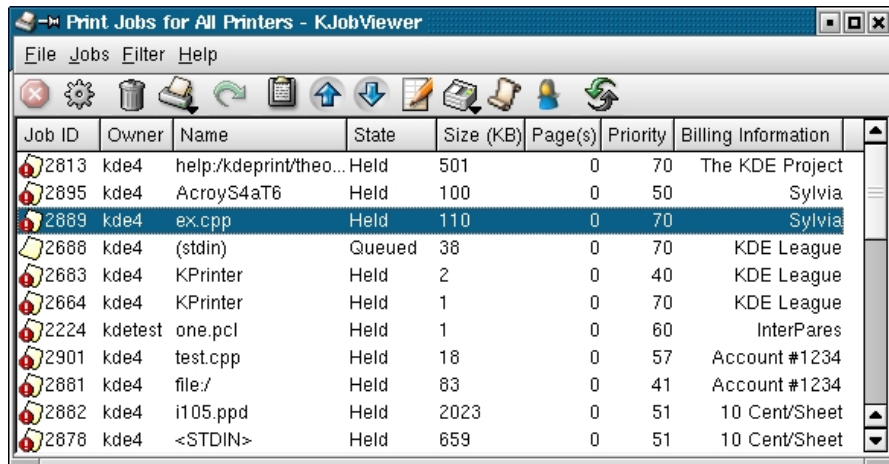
Print Jobs for All Printers - KJobViewer

File Jobs Filter Help

| Job ID | Owner | Name | State | Size (KB) | Page(s) | Priority | Billing Information |
|---|---|---|---|---|---|---|---|
| 2813 | kde4 | help:/kdeprint/theo... | Held | 501 | 0 | 70 | The KDE Project |
| 2895 | kde4 | AcroyS4aT6 | Held | 100 | 0 | 50 | Sylvia |
| 2889 | kde4 | ex.cpp | Held | 110 | 0 | 70 | Sylvia |
| 2688 | kde4 | (stdin) | Queued | 38 | 0 | 70 | KDE League |
| 2683 | kde4 | KPrinter | Held | 2 | 0 | 40 | KDE League |
| 2664 | kde4 | KPrinter | Held | 1 | 0 | 70 | KDE League |
| 2224 | kdetest | one.pcl | Held | 1 | 0 | 60 | InterPares |
| 2901 | kde4 | test.cpp | Held | 18 | 0 | 57 | Account #1234 |
| 2881 | kde4 | file:/ | Held | 83 | 0 | 41 | Account #1234 |
| 2882 | kde4 | i105.ppd | Held | 2023 | 0 | 51 | 10 Cent/Sheet |
| 2878 | kde4 | <STDIN> | Held | 659 | 0 | 51 | 10 Cent/Sheet |